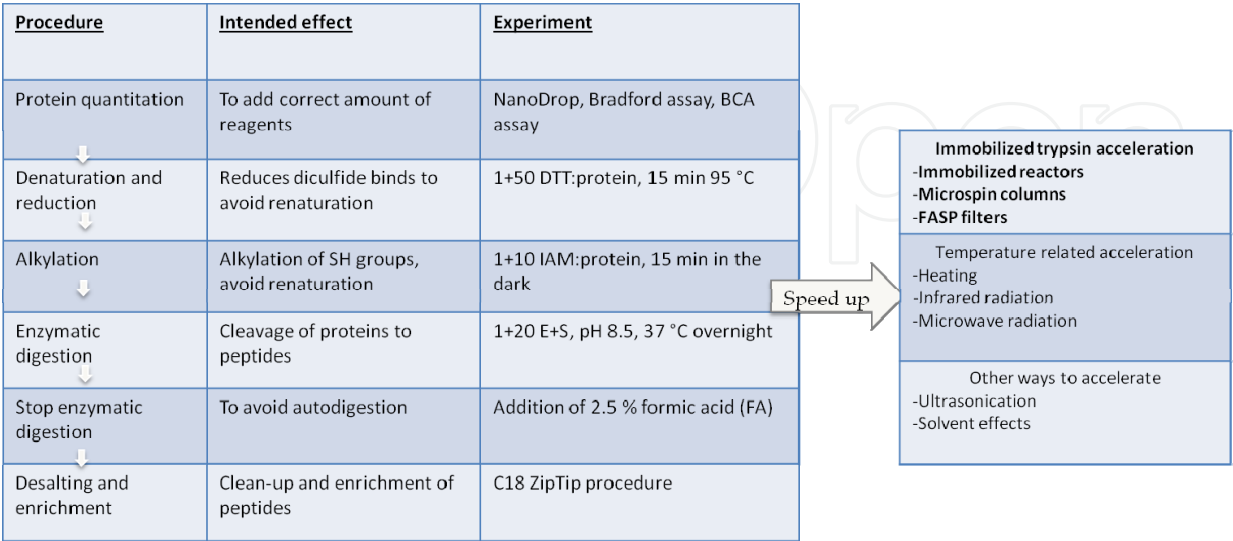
| Procedure | Intended effect | Experiment |
|---|---|---|
| Protein quantitation | To add correct amount of reagents | NanoDrop, Bradford assay, BCA assay |
| Denaturation and reduction | Reduces diculfide binds to avoid renaturation | 1+50 DTT:protein, 15 min 95 °C |
| Alkylation | Alkylation of SH groups, avoid renaturation | 1+10 IAM:protein, 15 min in the dark |
| Enzymatic digestion | Cleavage of proteins to peptides | 1+20 E+S, pH 8.5, 37 °C overnight |
| Stop enzymatic digestion | To avoid autodigestion | Addition of 2.5 % formic acid (FA) |
| Desalting and enrichment | Clean-up and enrichment of peptides | C18 ZipTip procedure |

Speed up

Immobilized trypsin acceleration
-Immobilized reactors
-Microspin columns
-FASP filters

Temperature related acceleration
-Heating
-Infrared radiation
-Microwave radiation

Other ways to accelerate
-Ultrasonication
-Solvent effects